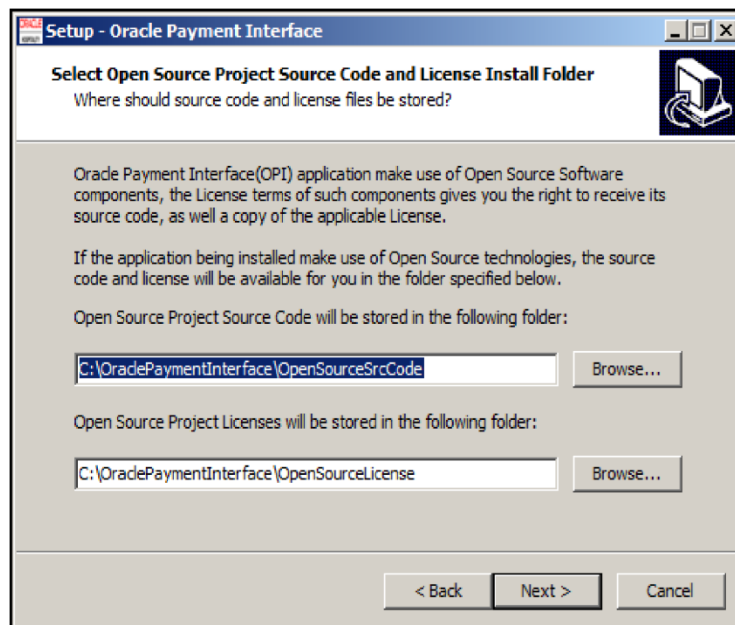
Setup - Oracle Payment Interface

Select Open Source Project Source Code and License Install Folder
Where should source code and license files be stored?

Oracle Payment Interface(OPI) application make use of Open Source Software components, the License terms of such components gives you the right to receive its source code, as well a copy of the applicable License.

If the application being installed make use of Open Source technologies, the source code and license will be available for you in the folder specified below.

Open Source Project Source Code will be stored in the following folder:

C:\OraclePaymentInterface\OpenSourceSrcCode

Browse...

Open Source Project Licenses will be stored in the following folder:

C:\OraclePaymentInterface\OpenSourceLicense

Browse...

< Back

Next >

Cancel